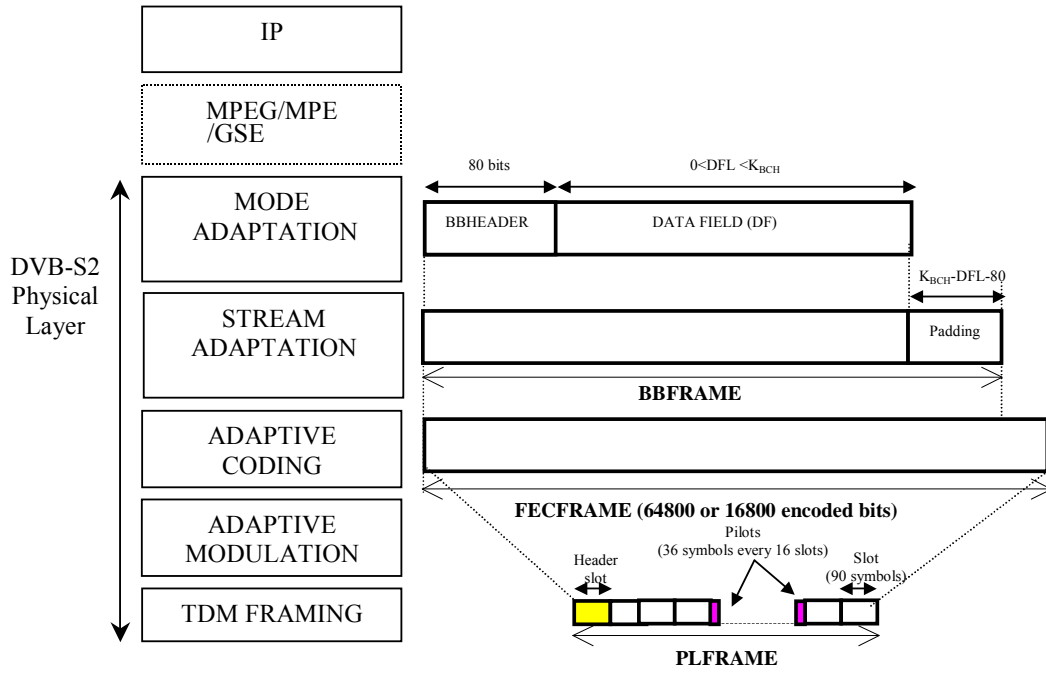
IP

MPEG/MPE /GSE

DVB-S2 Physical Layer

MODE ADAPTATION

80 bits

$0<DFL<K_{BCH}$

BBHEADER

DATA FIELD (DF)

$K_{BCH}$-DFL-80

STREAM ADAPTATION

Padding

BBFRAME

ADAPTIVE CODING

FECFRAME (64800 or 16800 encoded bits)

ADAPTIVE MODULATION

Pilots (36 symbols every 16 slots)

Header slot

Slot (90 symbols)

TDM FRAMING

PLFRAME